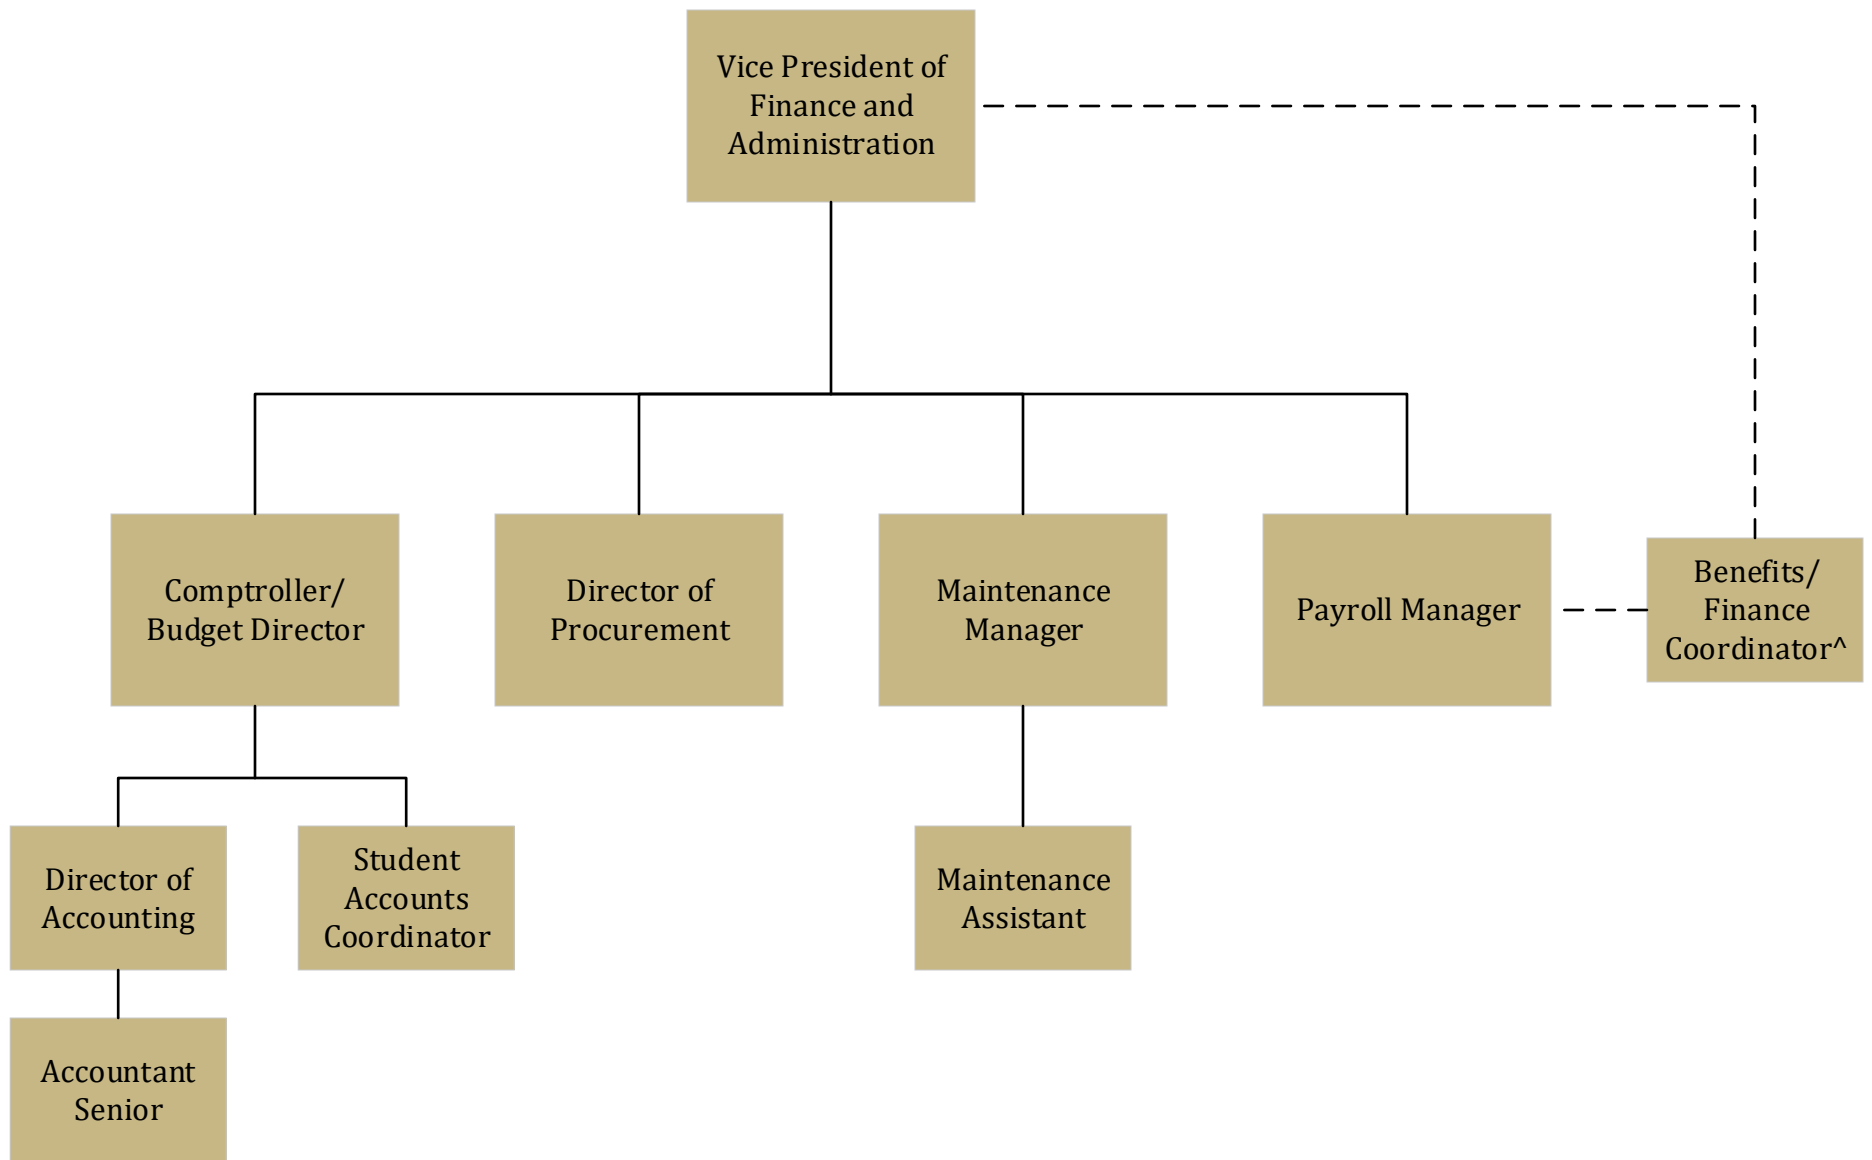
Vice President of Finance and Administration

Comptroller/ Budget Director

Director of Procurement

Maintenance Manager

Payroll Manager

Benefits/ Finance Coordinator^

Director of Accounting

Student Accounts Coordinator

Maintenance Assistant

Accountant Senior